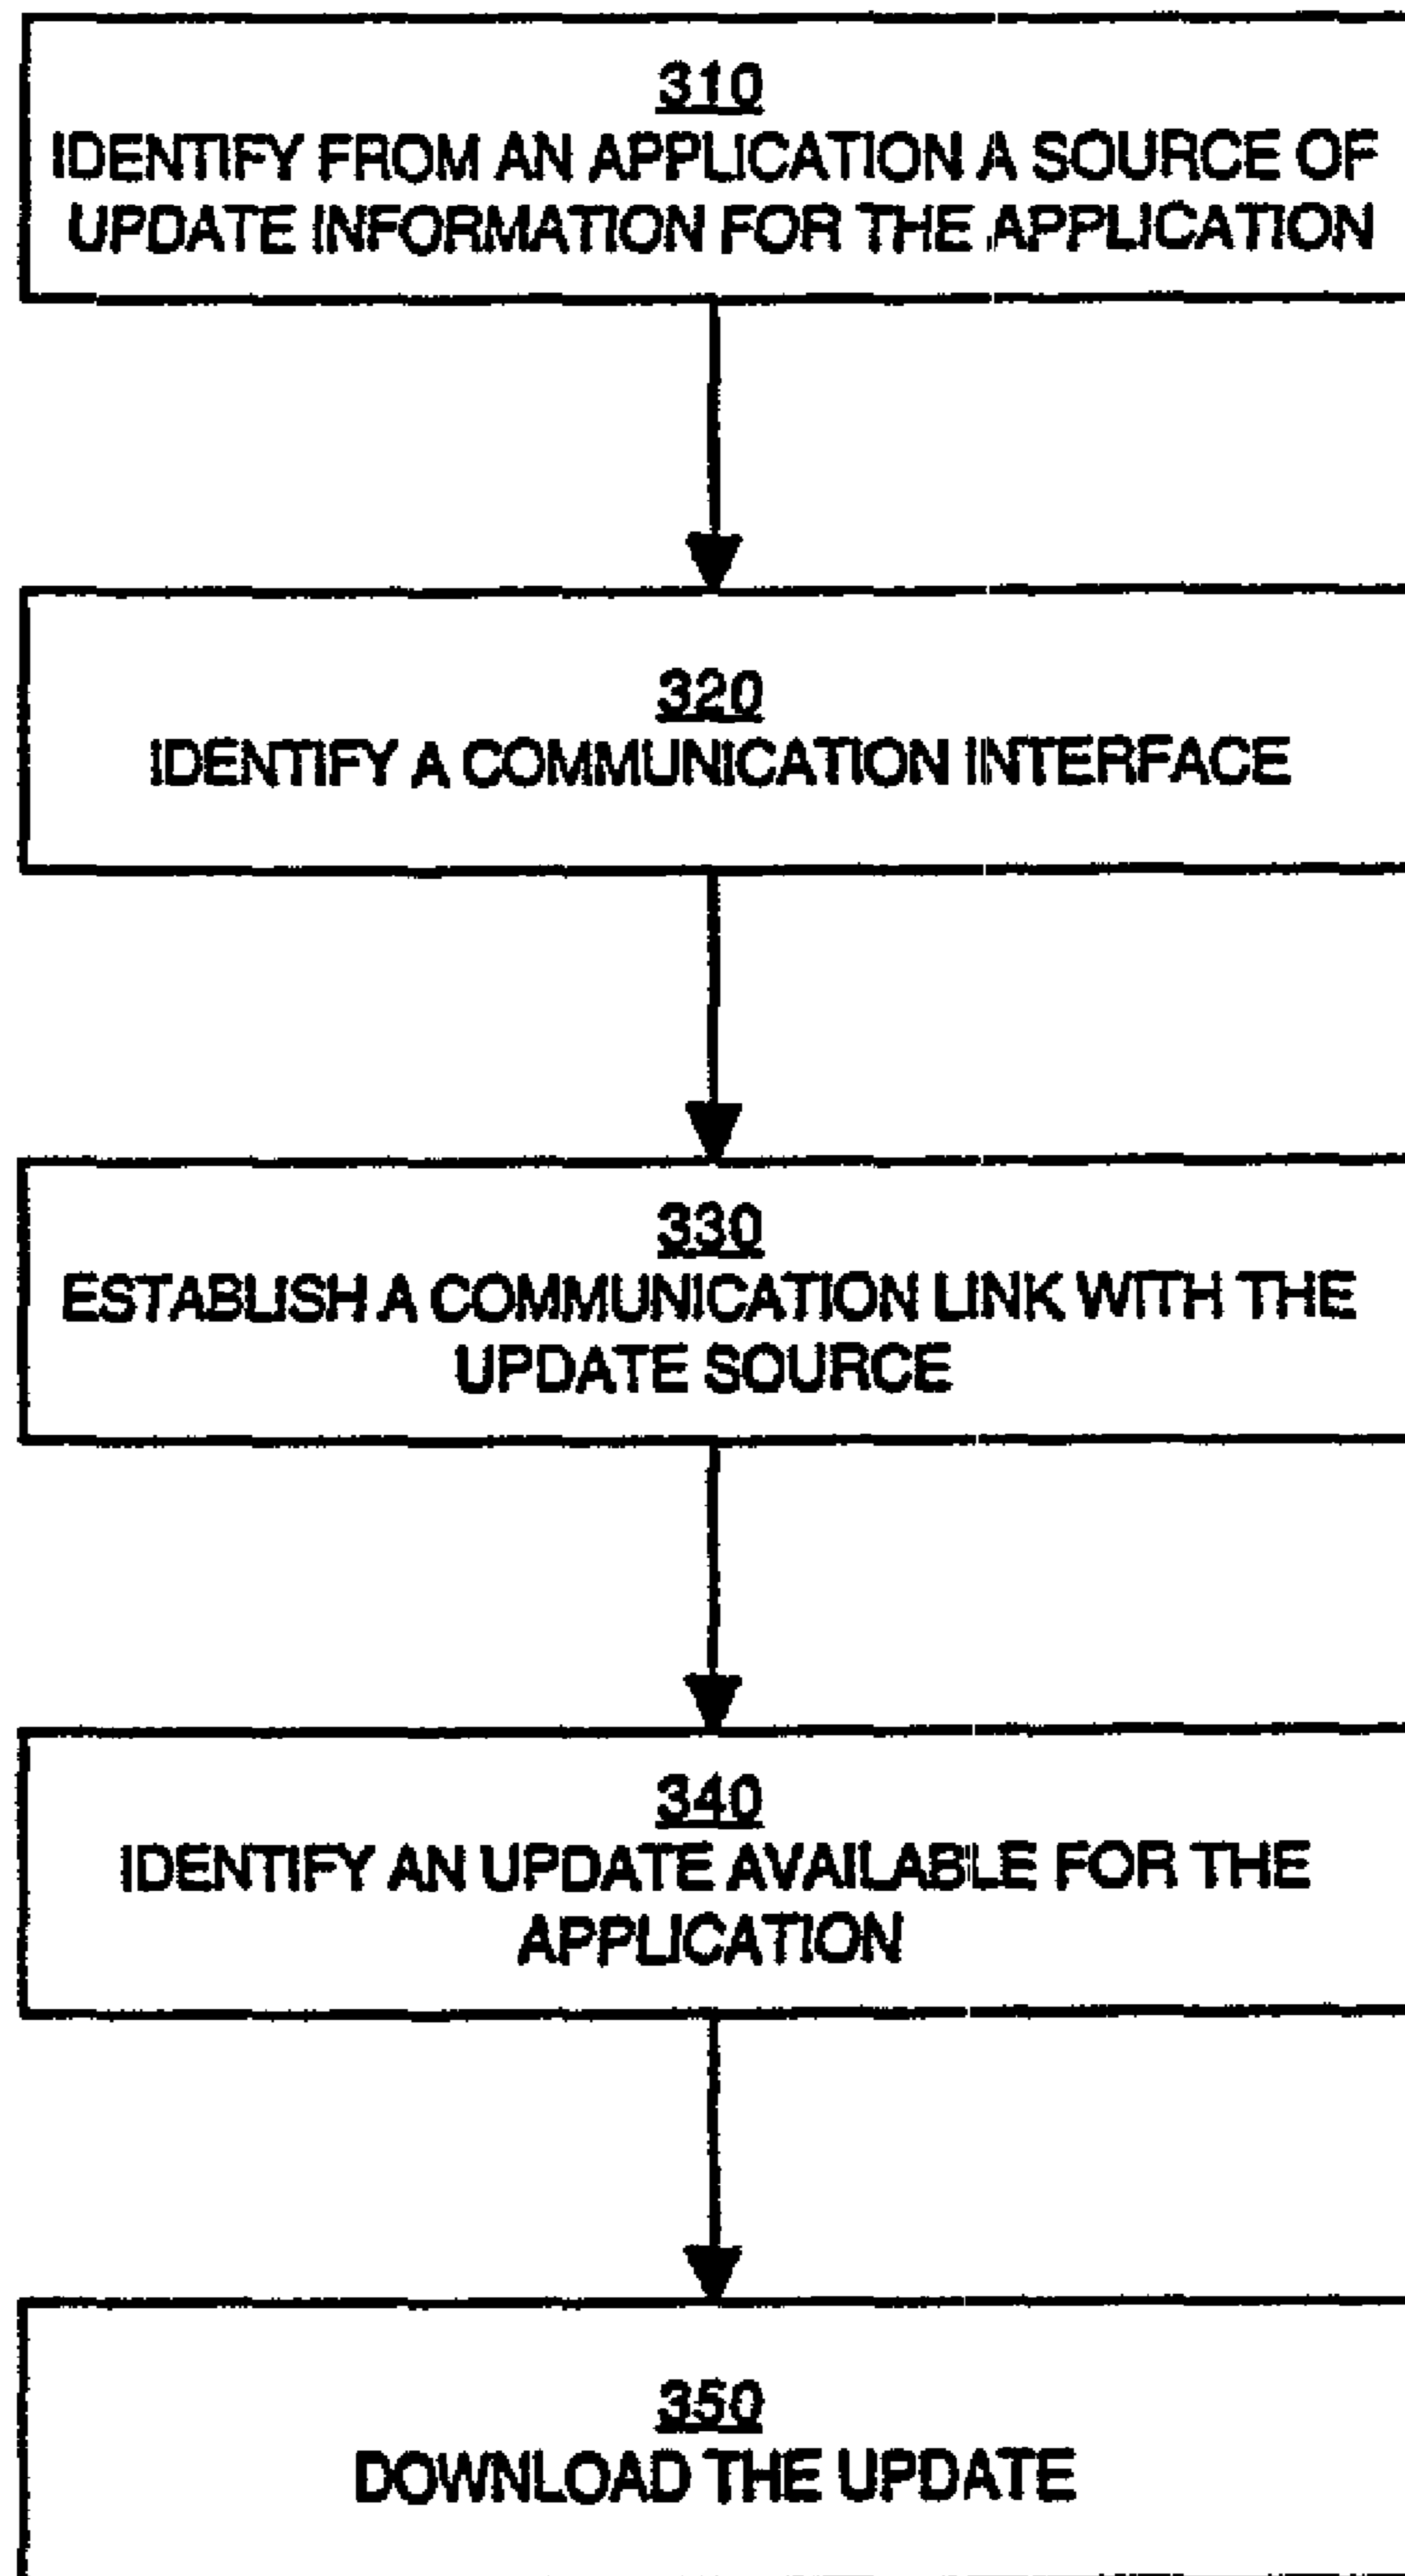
310
IDENTIFY FROM AN APPLICATION A SOURCE OF UPDATE INFORMATION FOR THE APPLICATION

320
IDENTIFY A COMMUNICATION INTERFACE

330
ESTABLISH A COMMUNICATION LINK WITH THE UPDATE SOURCE

340
IDENTIFY AN UPDATE AVAILABLE FOR THE APPLICATION

350
DOWNLOAD THE UPDATE